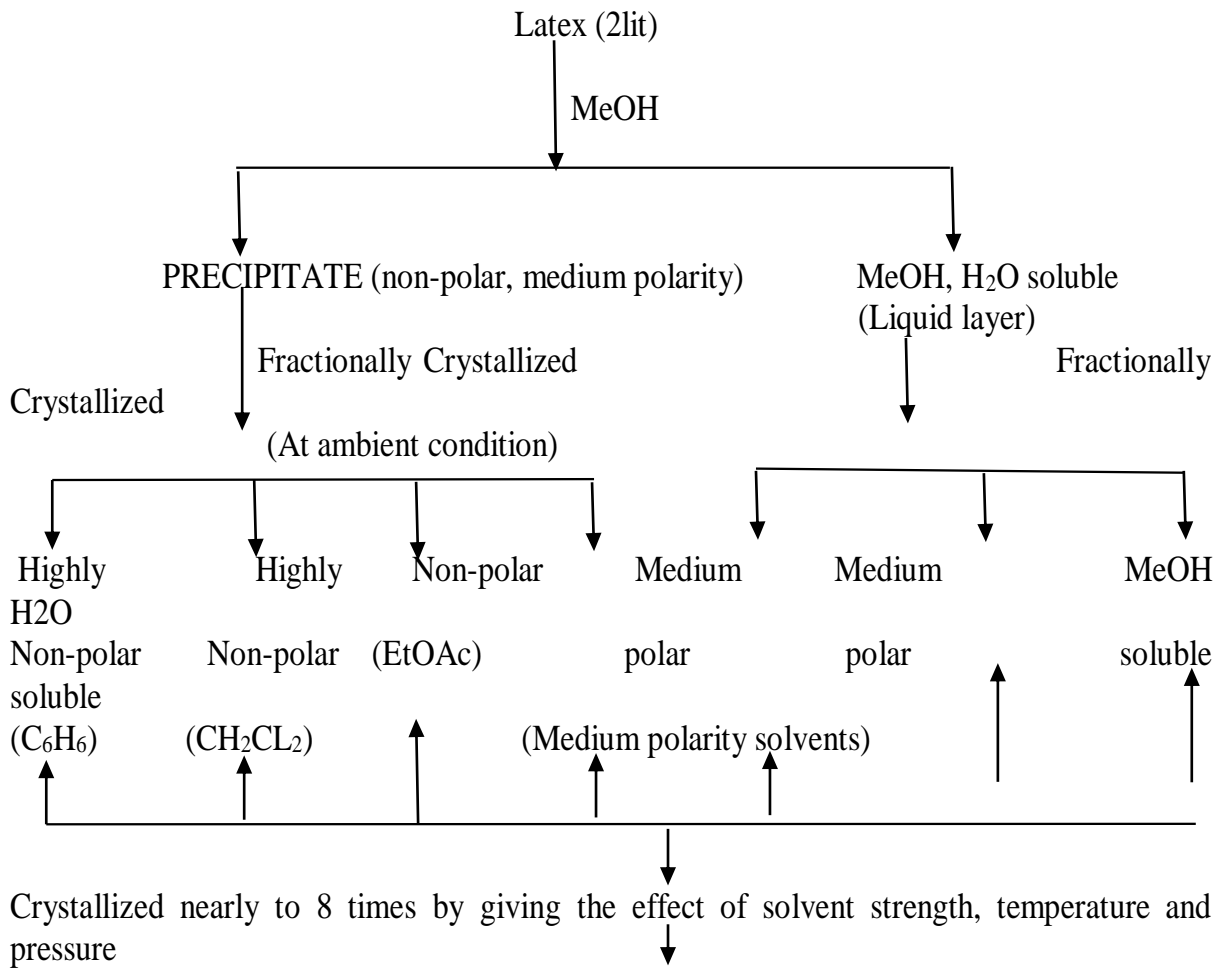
Latex (2lit)

MeOH

PRECIPITATE (non-polar, medium polarity)

MeOH, $H_2O$ soluble (Liquid layer)

Fractionally Crystallized

Fractionally

Crystallized

(At ambient condition)

Highly Non-polar ($C_6H_6$)

Highly Non-polar ($CH_2CL_2$)

Non-polar (EtOAc)

Medium polar

Medium polar

(Medium polarity solvents)

H2O soluble

MeOH soluble

Crystallized nearly to 8 times by giving the effect of solvent strength, temperature and pressure